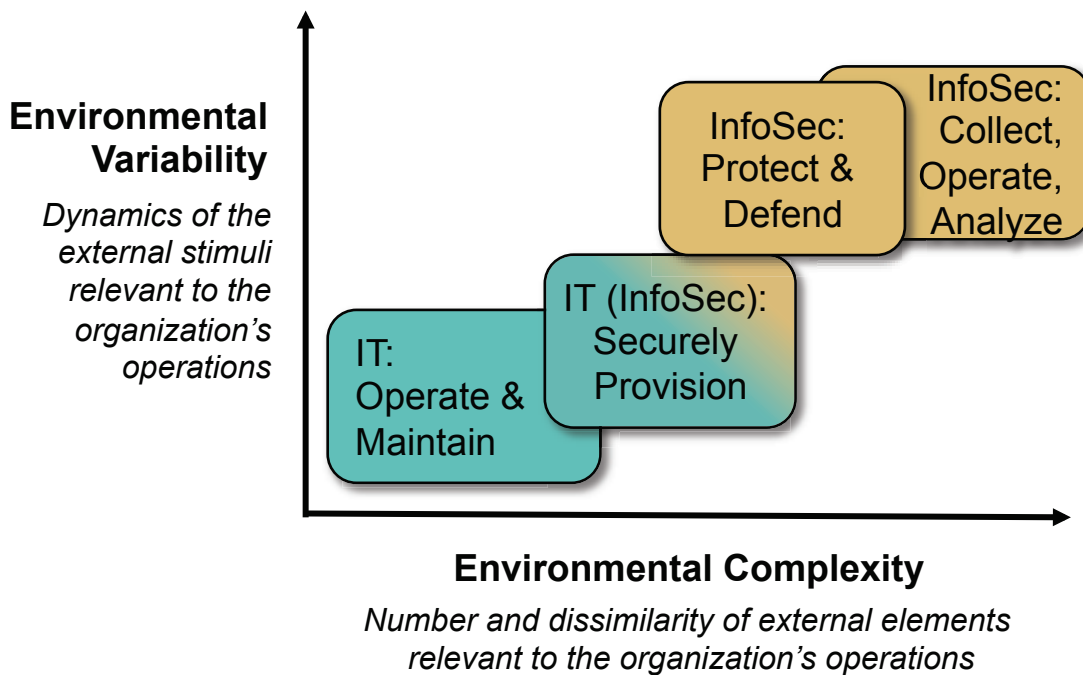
Environmental Variability

Dynamics of the external stimuli relevant to the organization's operations

InfoSec: Protect & Defend

InfoSec: Collect, Operate, Analyze

IT: Operate & Maintain

IT (InfoSec): Securely Provision

Environmental Complexity

Number and dissimilarity of external elements relevant to the organization's operations